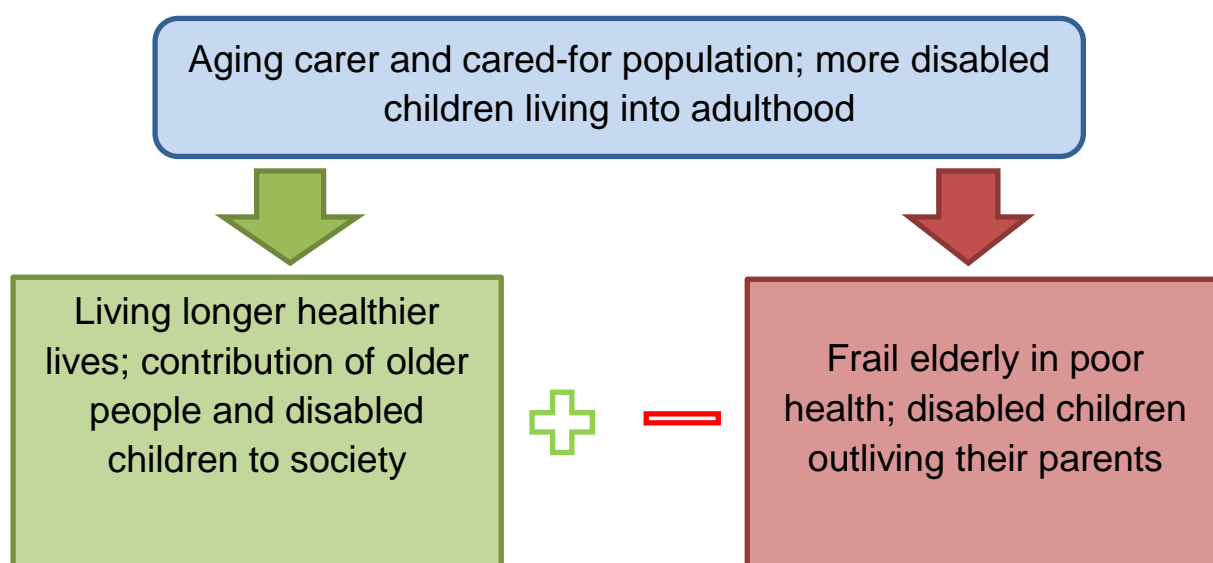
Aging carer and cared-for population; more disabled children living into adulthood

Living longer healthier lives; contribution of older people and disabled children to society

Frail elderly in poor health; disabled children outliving their parents